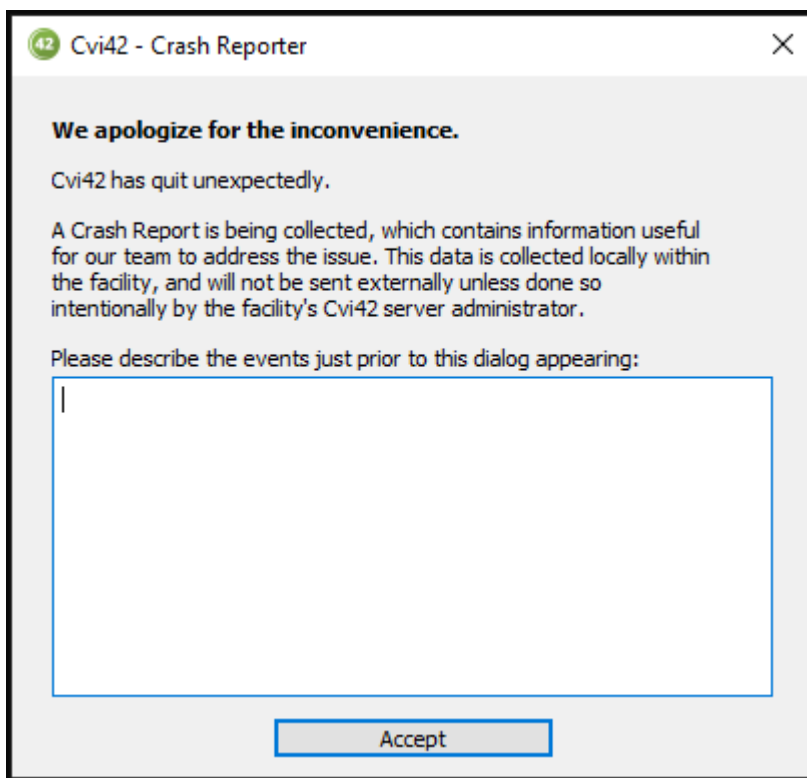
42 Cvi42 - Crash Reporter

×

**We apologize for the inconvenience.**

Cvi42 has quit unexpectedly.

A Crash Report is being collected, which contains information useful for our team to address the issue. This data is collected locally within the facility, and will not be sent externally unless done so intentionally by the facility's Cvi42 server administrator.

Please describe the events just prior to this dialog appearing:

Accept